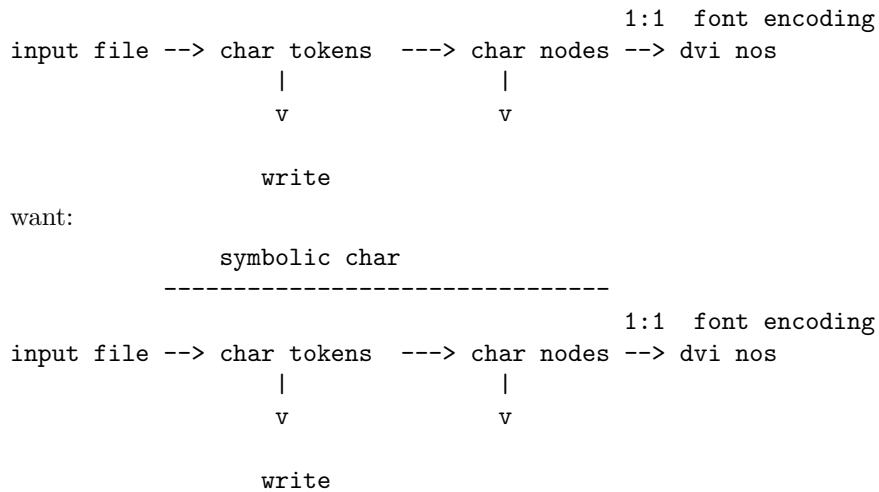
1:1 font encoding
input file --> char tokens ---> char nodes --> dvi nos
|      |
v      v

write

want:

symbolic char
--------------------------------

1:1 font encoding
input file --> char tokens ---> char nodes --> dvi nos
|      |
v      v

write